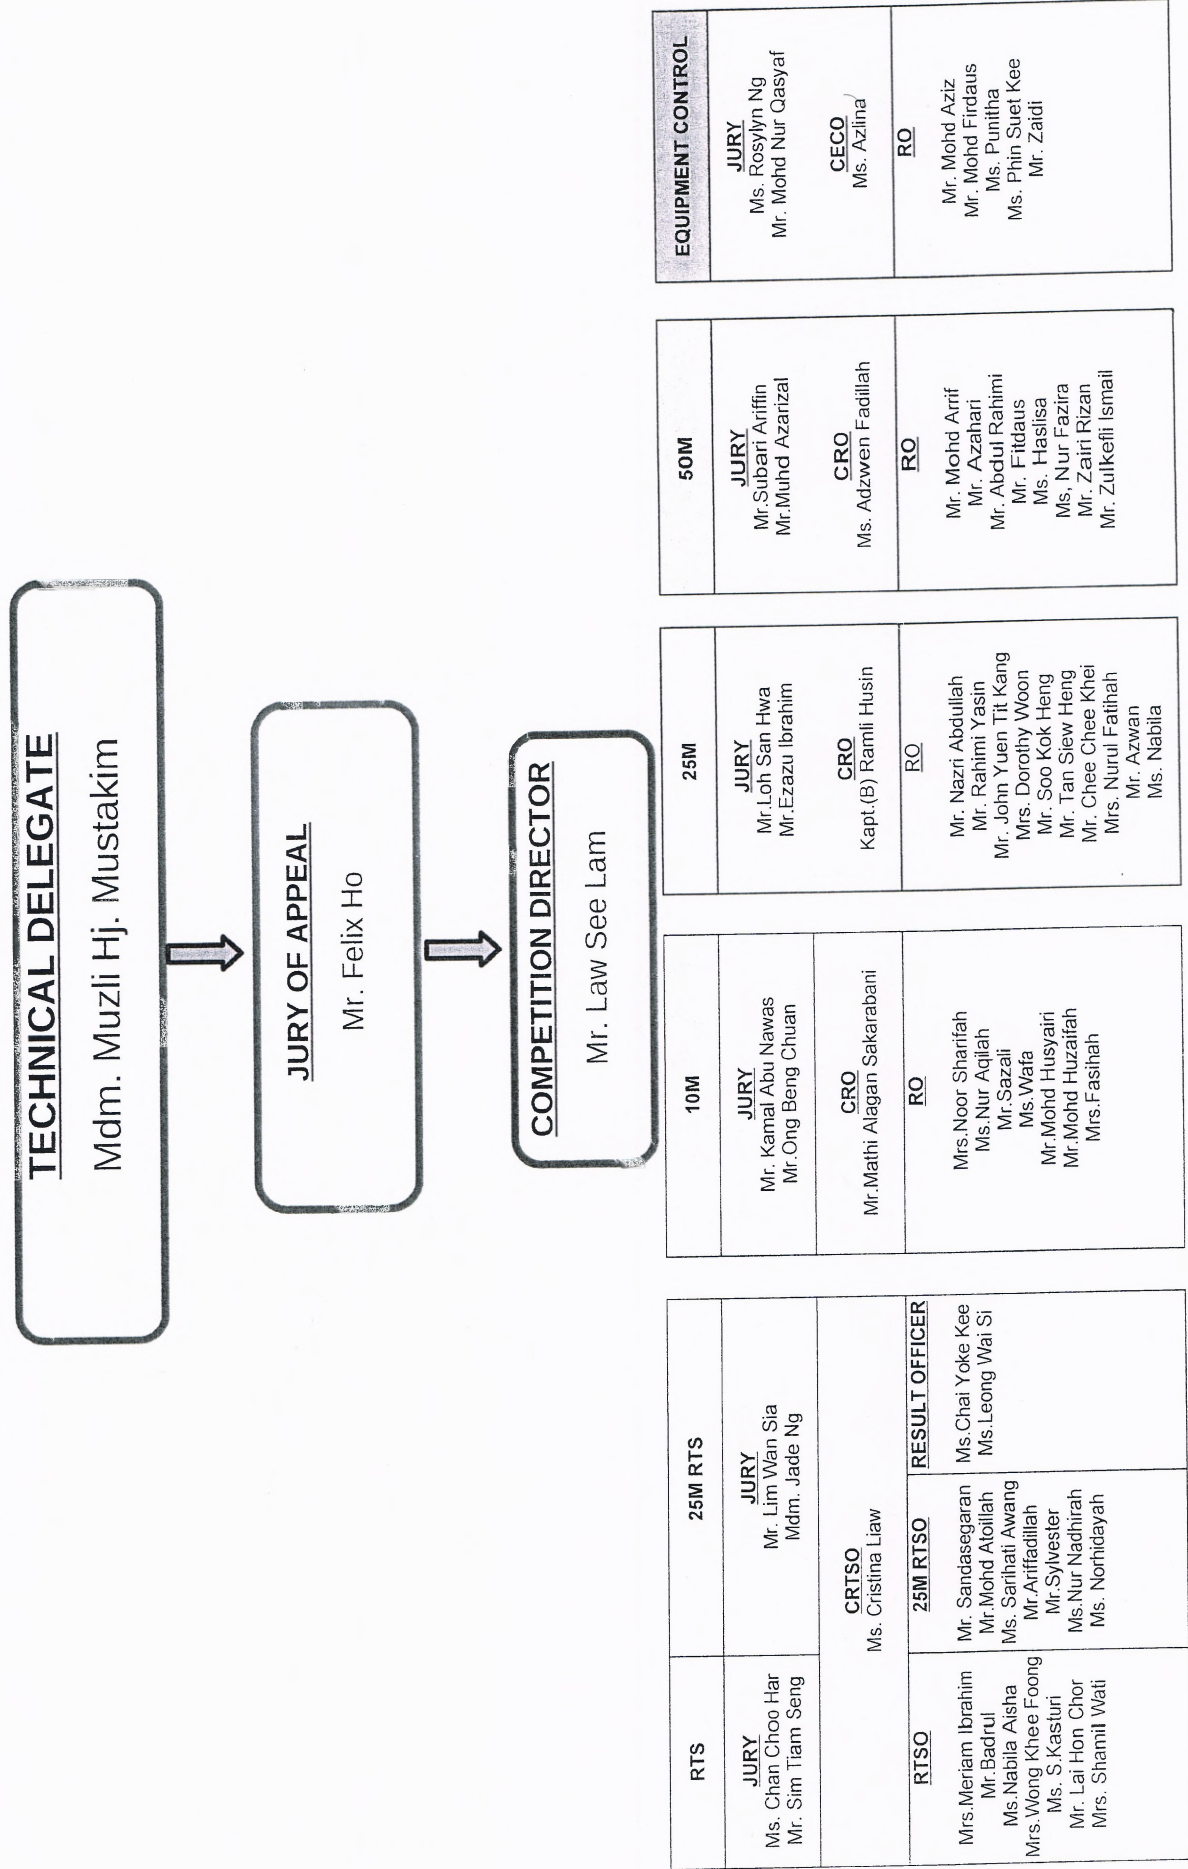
TECHNICAL DELEGATE
Mdm. Muzli Hj. Mustakim

JURY OF APPEAL
Mr. Felix Ho

COMPETITION DIRECTOR
Mr. Law See Lam

RTS
JURY
Ms. Chan Choo Har
Mr. Sim Tiam Seng

25M RTS
JURY
Mr. Lim Wan Sia
Mdm. Jade Ng

CRTSO
Ms. Cristina Liaw

RTSO
Mrs.Meriam Ibrahim
Mr.Badrul
Ms.Nabila Aisha
Mrs.Wong Khee Foong
Ms. S.Kasturi
Mr. Lai Hon Chor
Mrs. Shamil Wati

25M RTSO
Mr. Sandasegaran
Mr.Mohd Atoillah
Ms. Sarihati Awang
Mr.Ariffadillah
Mr.Sylvester
Ms.Nur Nadhirah
Ms. Norhidayah

RESULT OFFICER
Ms.Chai Yoke Kee
Ms.Leong Wai Si

10M
JURY
Mr. Kamal Abu Nawas
Mr.Ong Beng Chuan

CRO
Mr.Mathi Alagan Sakarabani

RO
Mrs.Noor Sharifah
Ms.Nur Aqilah
Mr.Sazali
Ms.Wafa
Mr.Mohd Husyairi
Mr.Mohd Huzaifah
Mrs.Fasihah

25M
JURY
Mr.Loh San Hwa
Mr.Ezazu Ibrahim

CRO
Kapt.(B) Ramli Husin

RO
Mr. Nazri Abdullah
Mr. Rahimi Yasin
Mr. John Yuen Tit Kang
Mrs. Dorothy Woon
Mr. Soo Kok Heng
Mr. Tan Siew Heng
Mr. Chee Chee Khei
Mrs. Nurul Fatihah
Mr. Azwan
Ms. Nabila

50M
JURY
Mr.Subari Ariffin
Mr.Muhd Azarizal

CRO
Ms. Adzwen Fadillah

RO
Mr. Mohd Arif
Mr. Azahari
Mr. Abdul Rahimi
Mr. Fitdaus
Ms. Haslisa
Ms, Nur Fazira
Mr. Zairi Rizan
Mr. Zulkefli Ismail

EQUIPMENT CONTROL
JURY
Ms. Rosylyn Ng
Mr. Mohd Nur Qasyaf

CECO
Ms. Azlina

RO
Mr. Mohd Aziz
Mr. Mohd Firdaus
Ms. Punitha
Ms. Phin Suet Kee
Mr. Zaidi